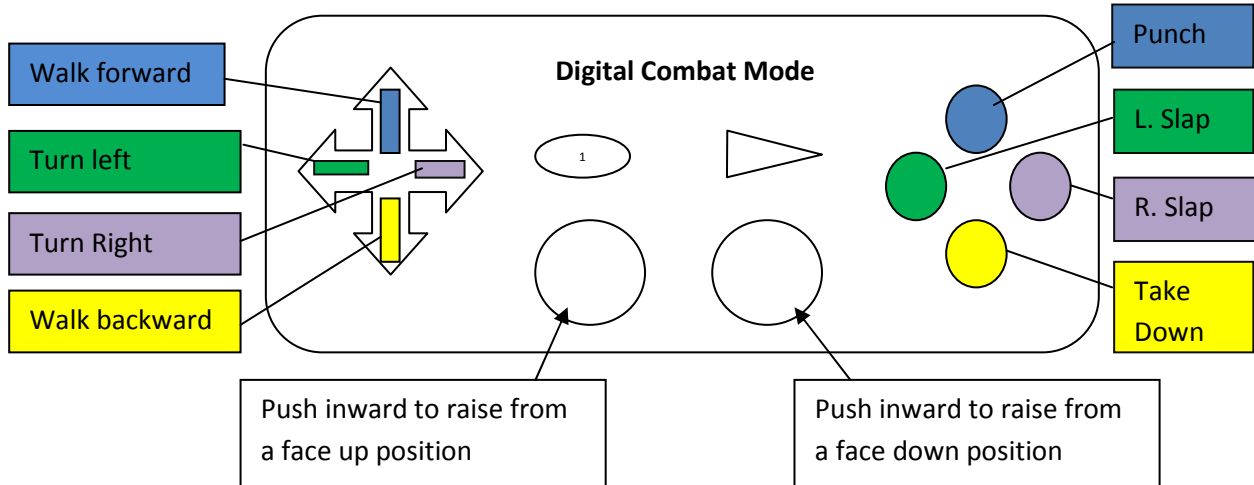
Walk forward

Turn left

Turn Right

Walk backward

Digital Combat Mode

1

Punch

L. Slap

R. Slap

Take Down

Push inward to raise from a face up position

Push inward to raise from a face down position